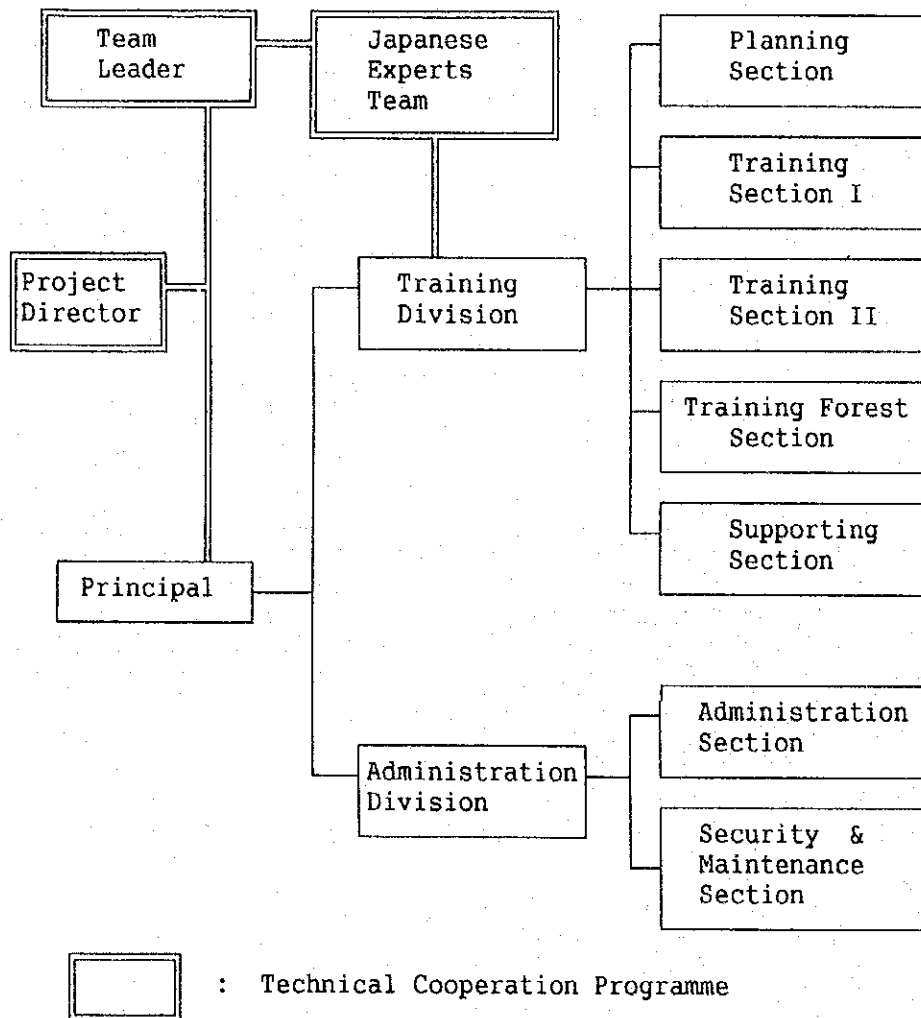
Team Leader

Japanese Experts Team

Planning Section

Training Section I

Project Director

Training Division

Training Section II

Training Forest Section

Supporting Section

Principal

Administration Section

Administration Division

Security & Maintenance Section

: Technical Cooperation Programme